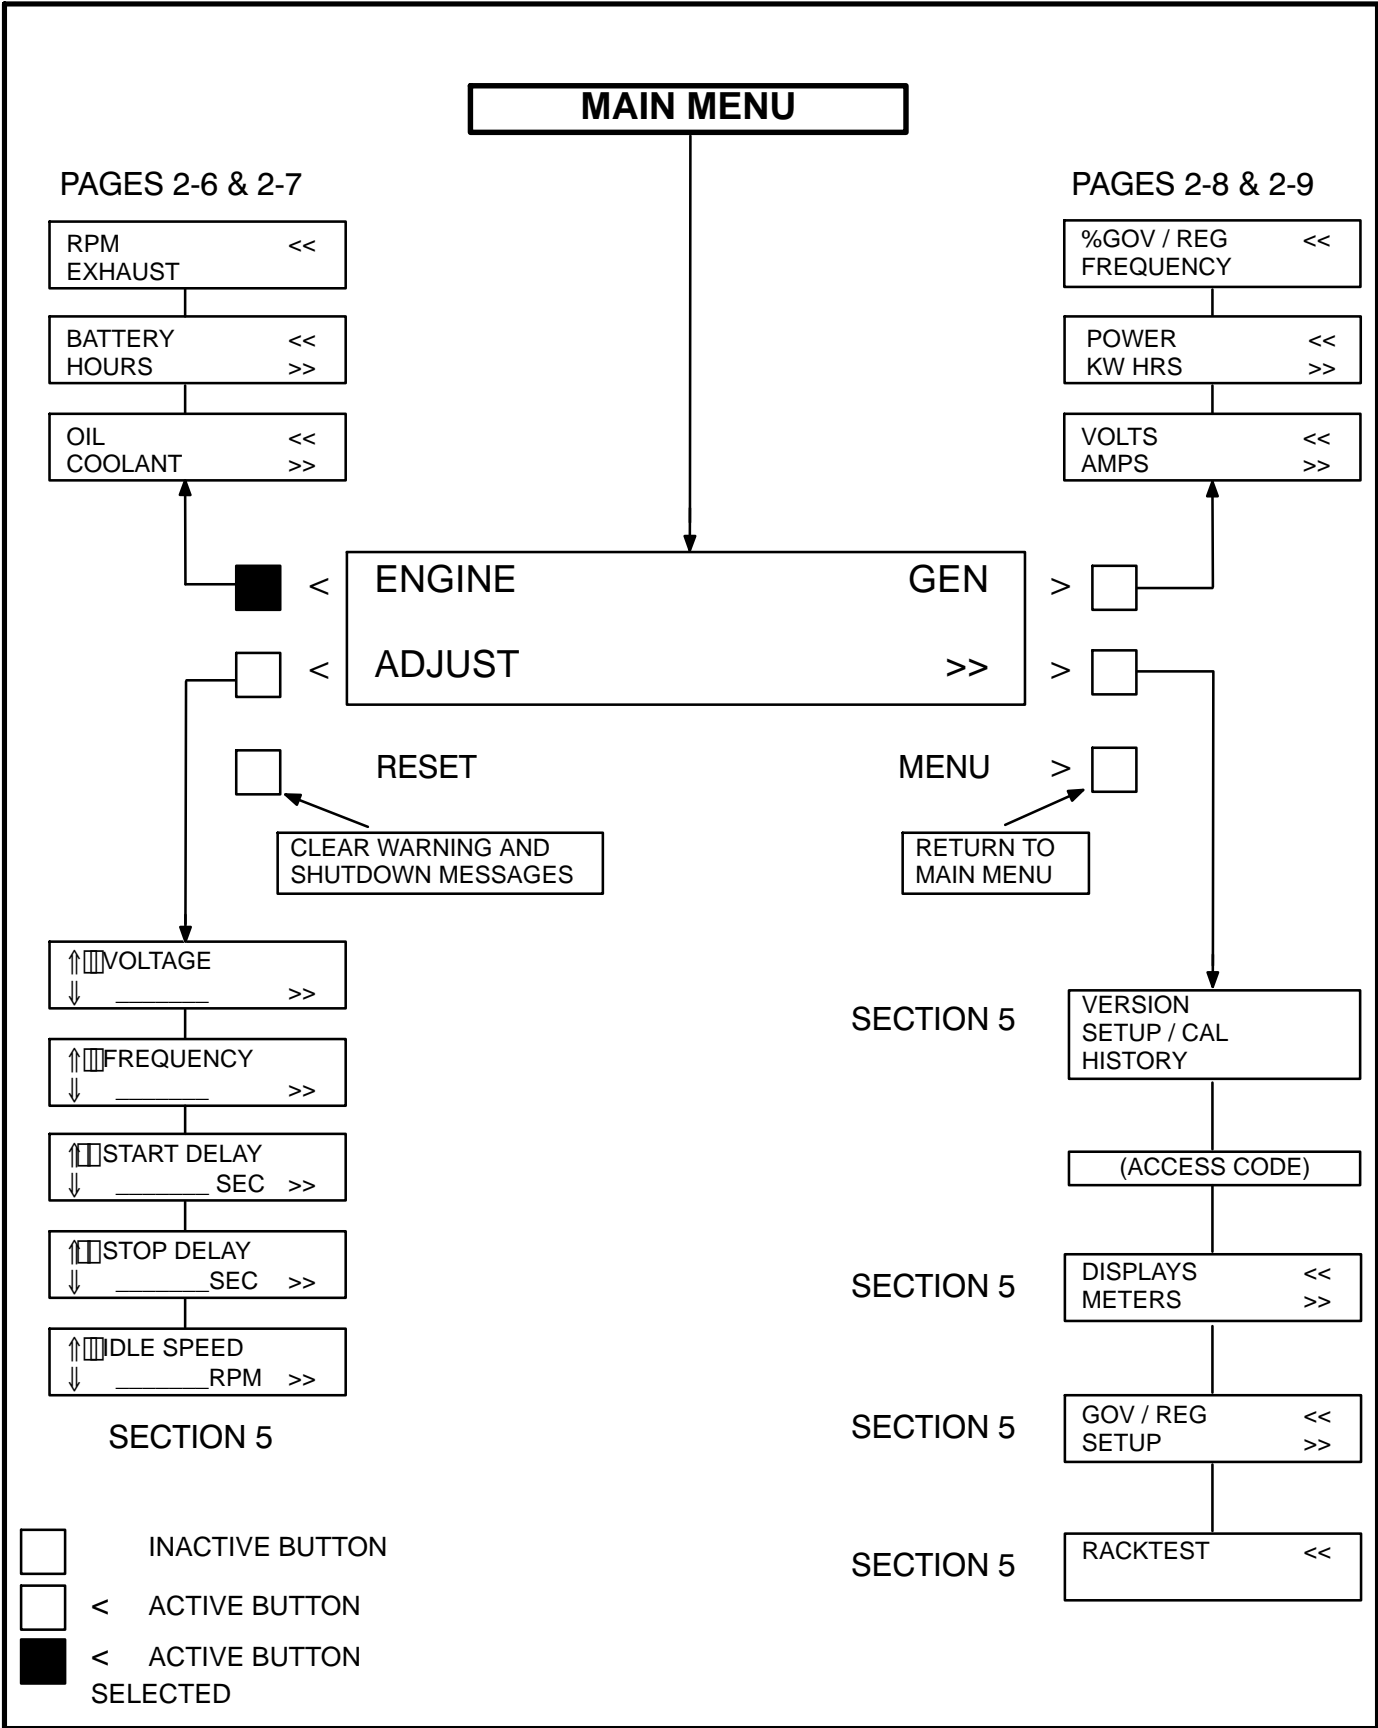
MAIN MENU

PAGES 2-6 & 2-7

RPM <<
EXHAUST

BATTERY <<
HOURS >>

OIL <<
COOLANT >>

PAGES 2-8 & 2-9

%GOV / REG <<
FREQUENCY

POWER <<
KW HRS >>

VOLTS <<
AMPS >>

< ENGINE GEN >

< ADJUST >> >

RESET

MENU >

CLEAR WARNING AND SHUTDOWN MESSAGES

RETURN TO MAIN MENU

⇑ VOLTAGE
⇓ ________ >>

⇑ FREQUENCY
⇓ ________ >>

⇑ START DELAY
⇓ ________ SEC >>

⇑ STOP DELAY
⇓ ________SEC >>

⇑ IDLE SPEED
⇓ ________RPM >>

SECTION 5

SECTION 5

VERSION
SETUP / CAL
HISTORY

(ACCESS CODE)

SECTION 5

DISPLAYS <<
METERS >>

SECTION 5

GOV / REG <<
SETUP >>

SECTION 5

RACKTEST <<

INACTIVE BUTTON

< ACTIVE BUTTON

< ACTIVE BUTTON SELECTED